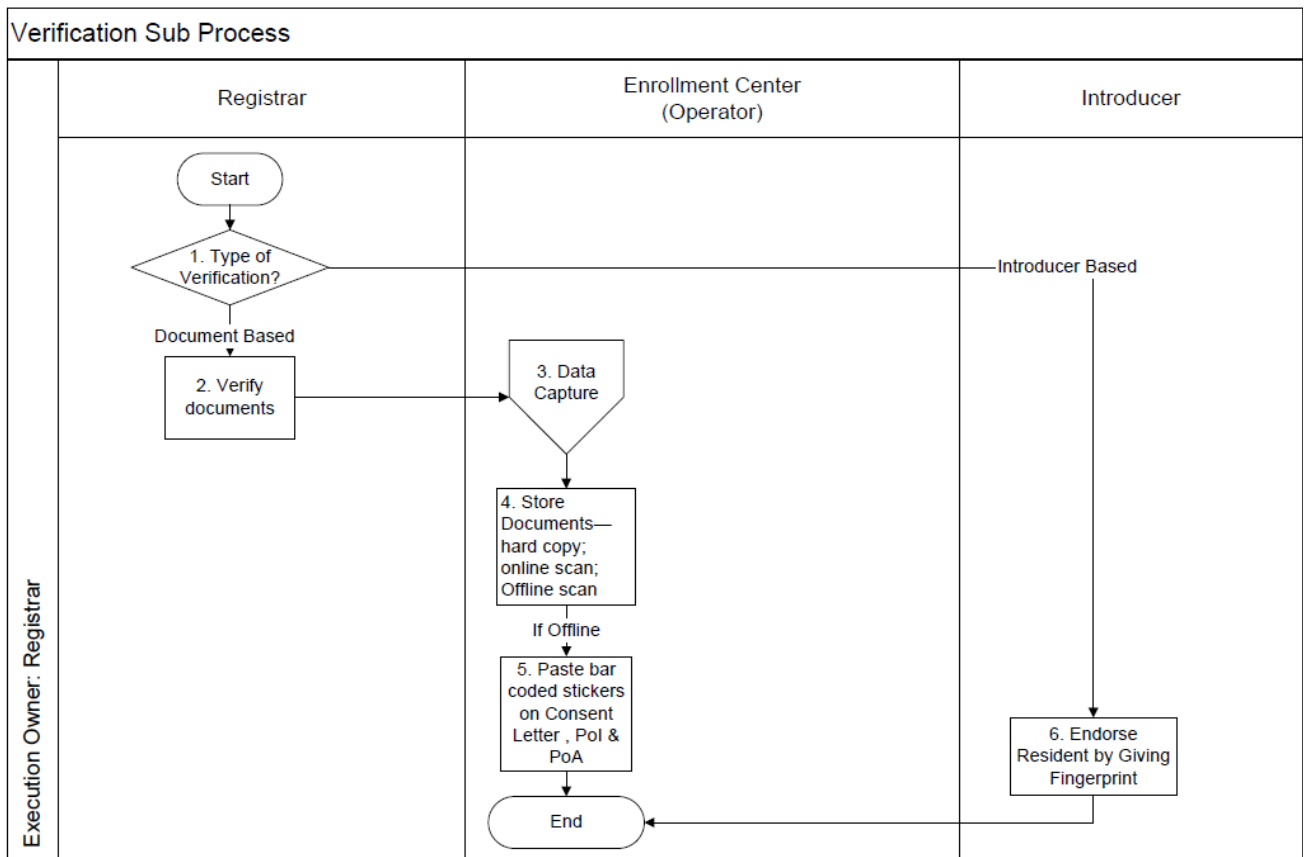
Verification Sub Process

Execution Owner: Registrar

Registrar

Enrollment Center (Operator)

Introducer

Start

1. Type of Verification?

Introducer Based

Document Based

2. Verify documents

3. Data Capture

4. Store Documents—hard copy; online scan; Offline scan

If Offline

5. Paste bar coded stickers on Consent Letter , PoI & PoA

6. Endorse Resident by Giving Fingerprint

End